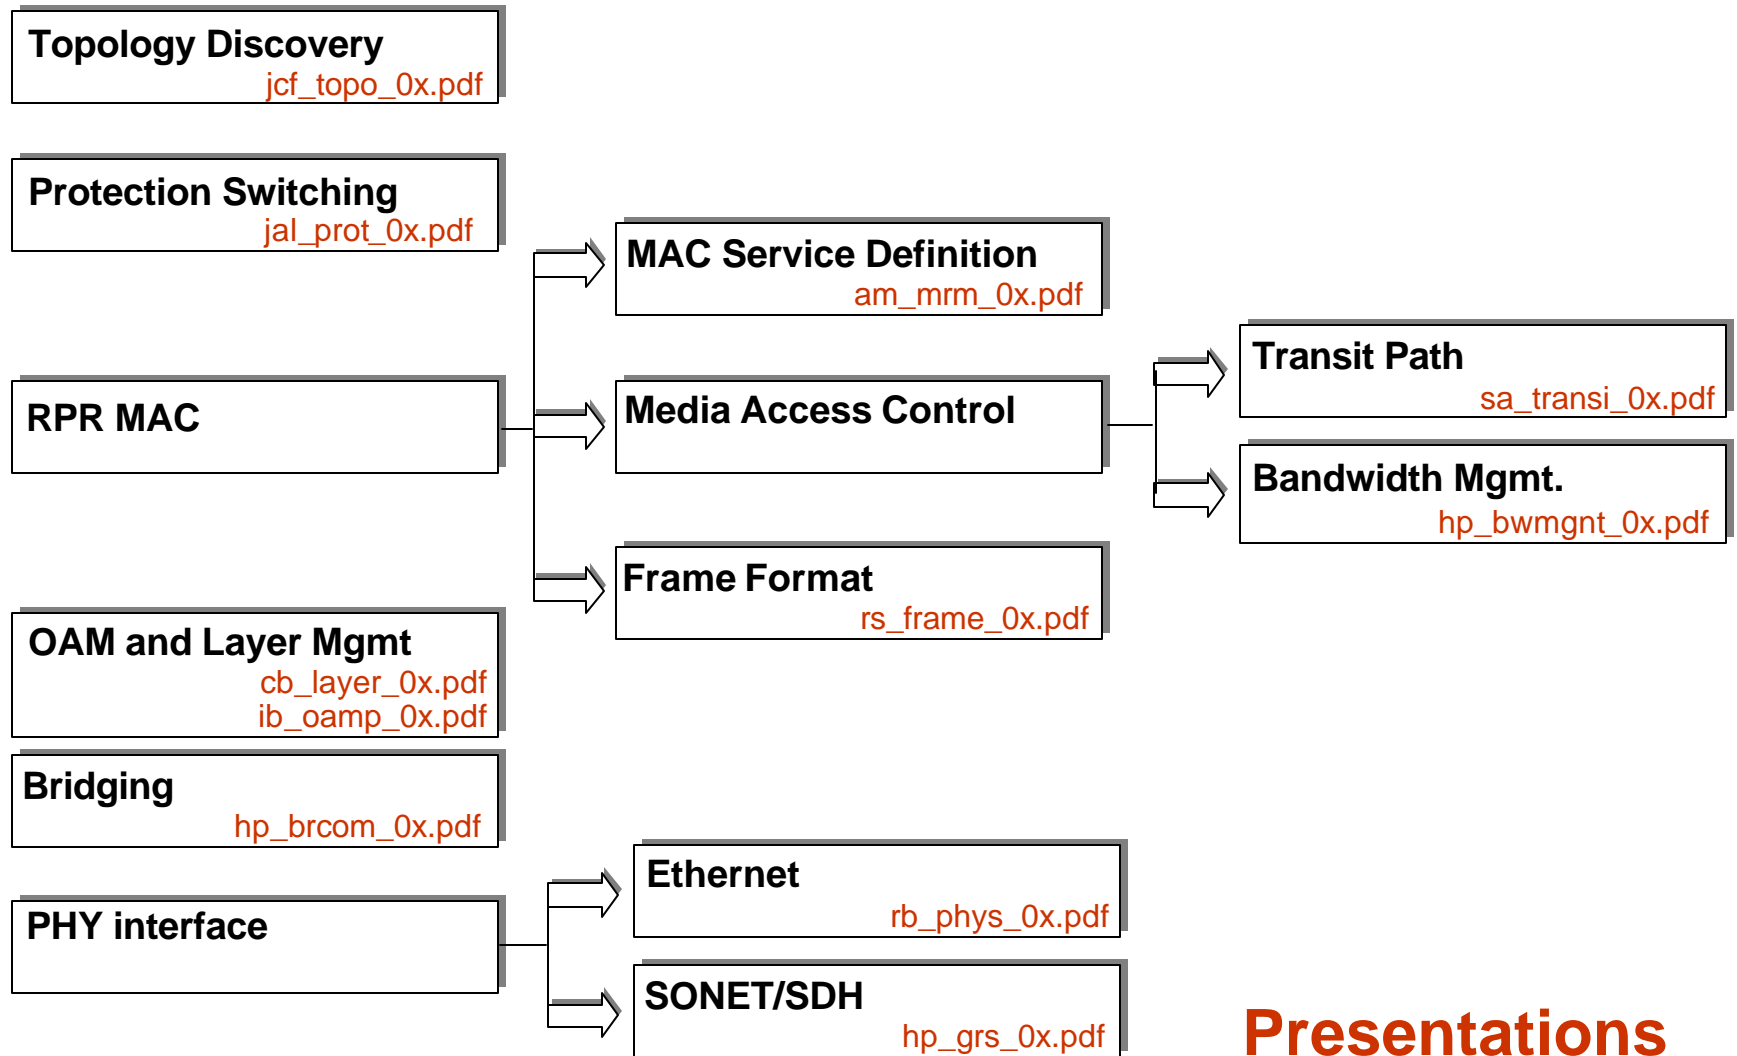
Topology Discovery
jcf_topo_0x.pdf

Protection Switching
jal_prot_0x.pdf

RPR MAC

MAC Service Definition
am_mrm_0x.pdf

Media Access Control

Frame Format
rs_frame_0x.pdf

Transit Path
sa_transi_0x.pdf

Bandwidth Mgmt.
hp_bwmgnt_0x.pdf

OAM and Layer Mgmt
cb_layer_0x.pdf
ib_oamp_0x.pdf

Bridging
hp_brcom_0x.pdf

PHY interface

Ethernet
rb_phys_0x.pdf

SONET/SDH
hp_grs_0x.pdf

Presentations